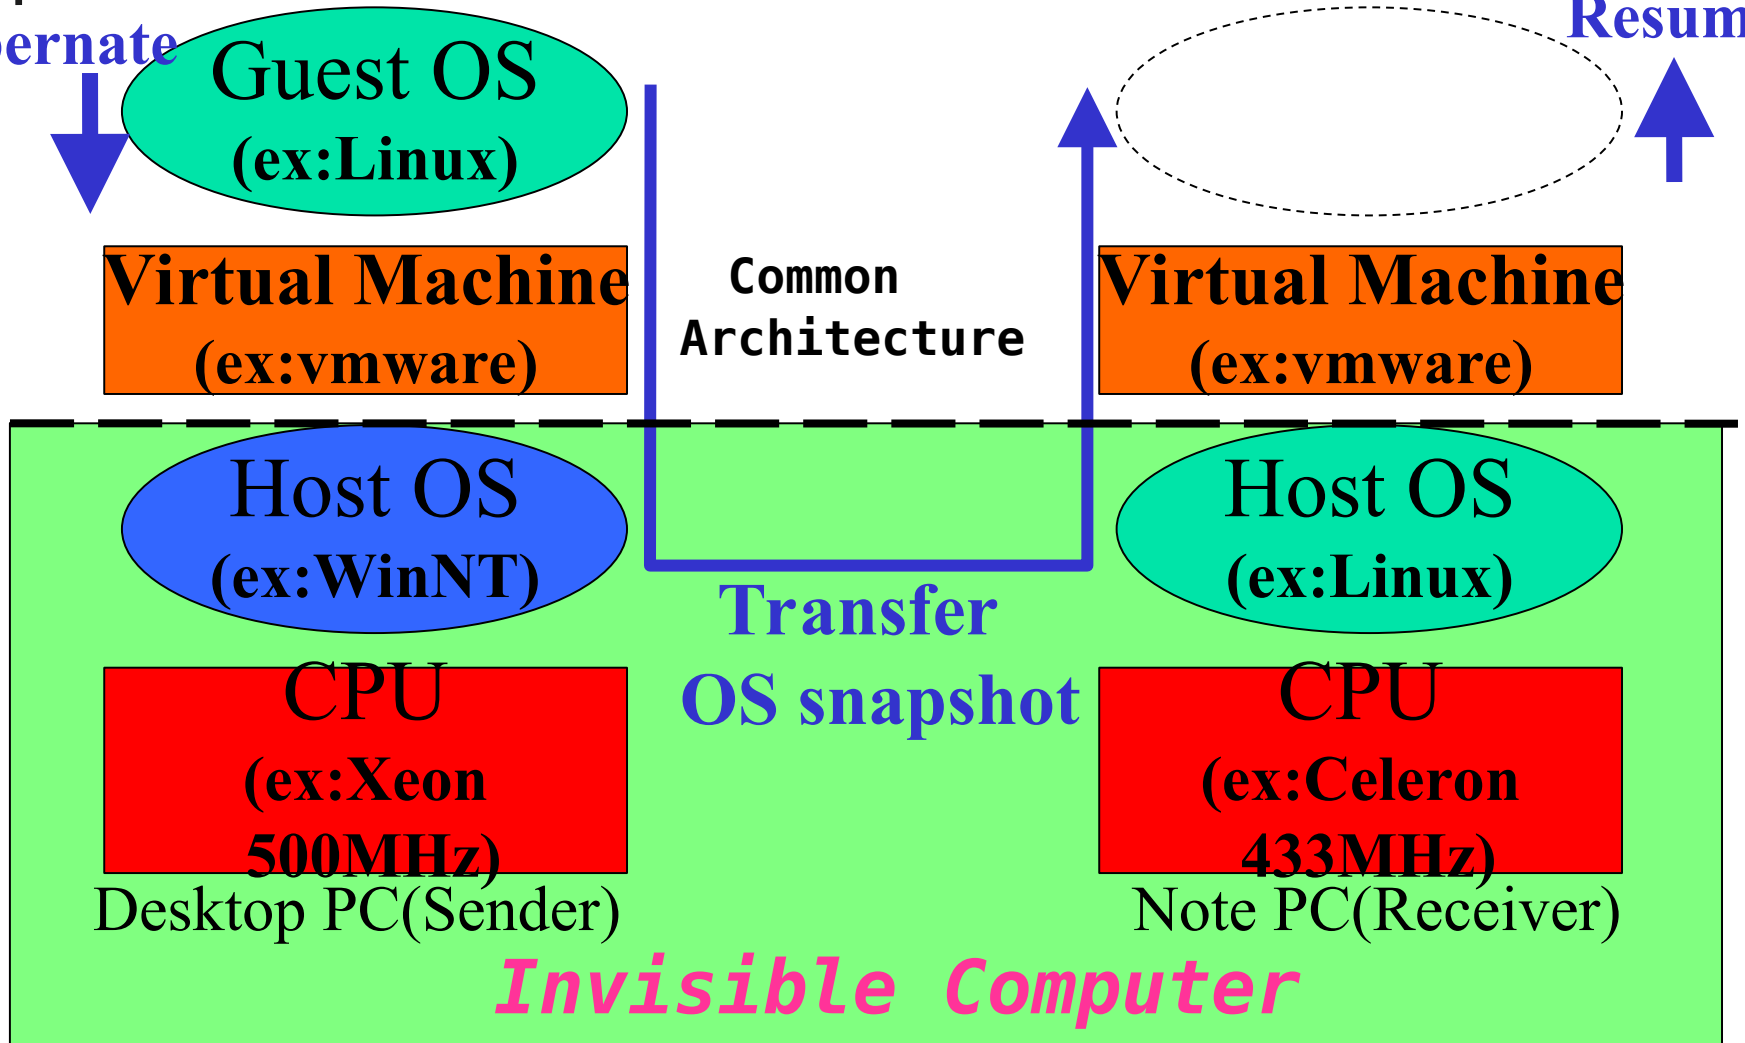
ernate

Guest OS
(ex:Linux)

Resum

Virtual Machine
(ex:vmware)

Common
Architecture

Virtual Machine
(ex:vmware)

Host OS
(ex:WinNT)

Host OS
(ex:Linux)

Transfer
OS snapshot

CPU
(ex:Xeon
500MHz)

CPU
(ex:Celeron
433MHz)

Desktop PC(Sender)

Note PC(Receiver)

Invisible Computer